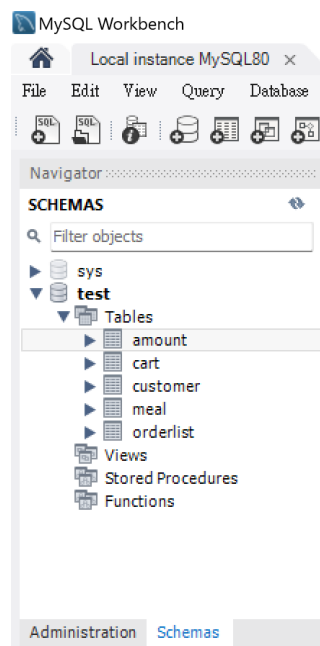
MySQL Workbench
Local instance MySQL80 ×
File Edit View Query Database
SQL SQL
Navigator
SCHEMAS
Filter objects
sys
test
Tables
amount
cart
customer
meal
orderlist
Views
Stored Procedures
Functions
Administration Schemas